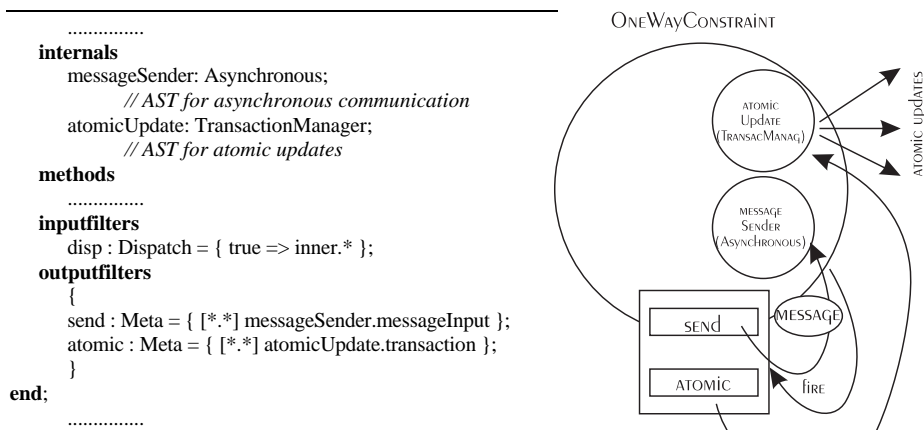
...............
**internals**
messageSender: Asynchronous;
*// AST for asynchronous communication*
atomicUpdate: TransactionManager;
*// AST for atomic updates*
**methods**
...............
**inputfilters**
disp : Dispatch = { true => inner.* };
**outputfilters**
{
send : Meta = { [*.*] messageSender.messageInput };
atomic : Meta = { [*.*] atomicUpdate.transaction };
}
**end**;
...............

OneWayConstraint

atomic Update (TransacManag)

atomic updates

message Sender (Asynchronous)

message

send

atomic

fire